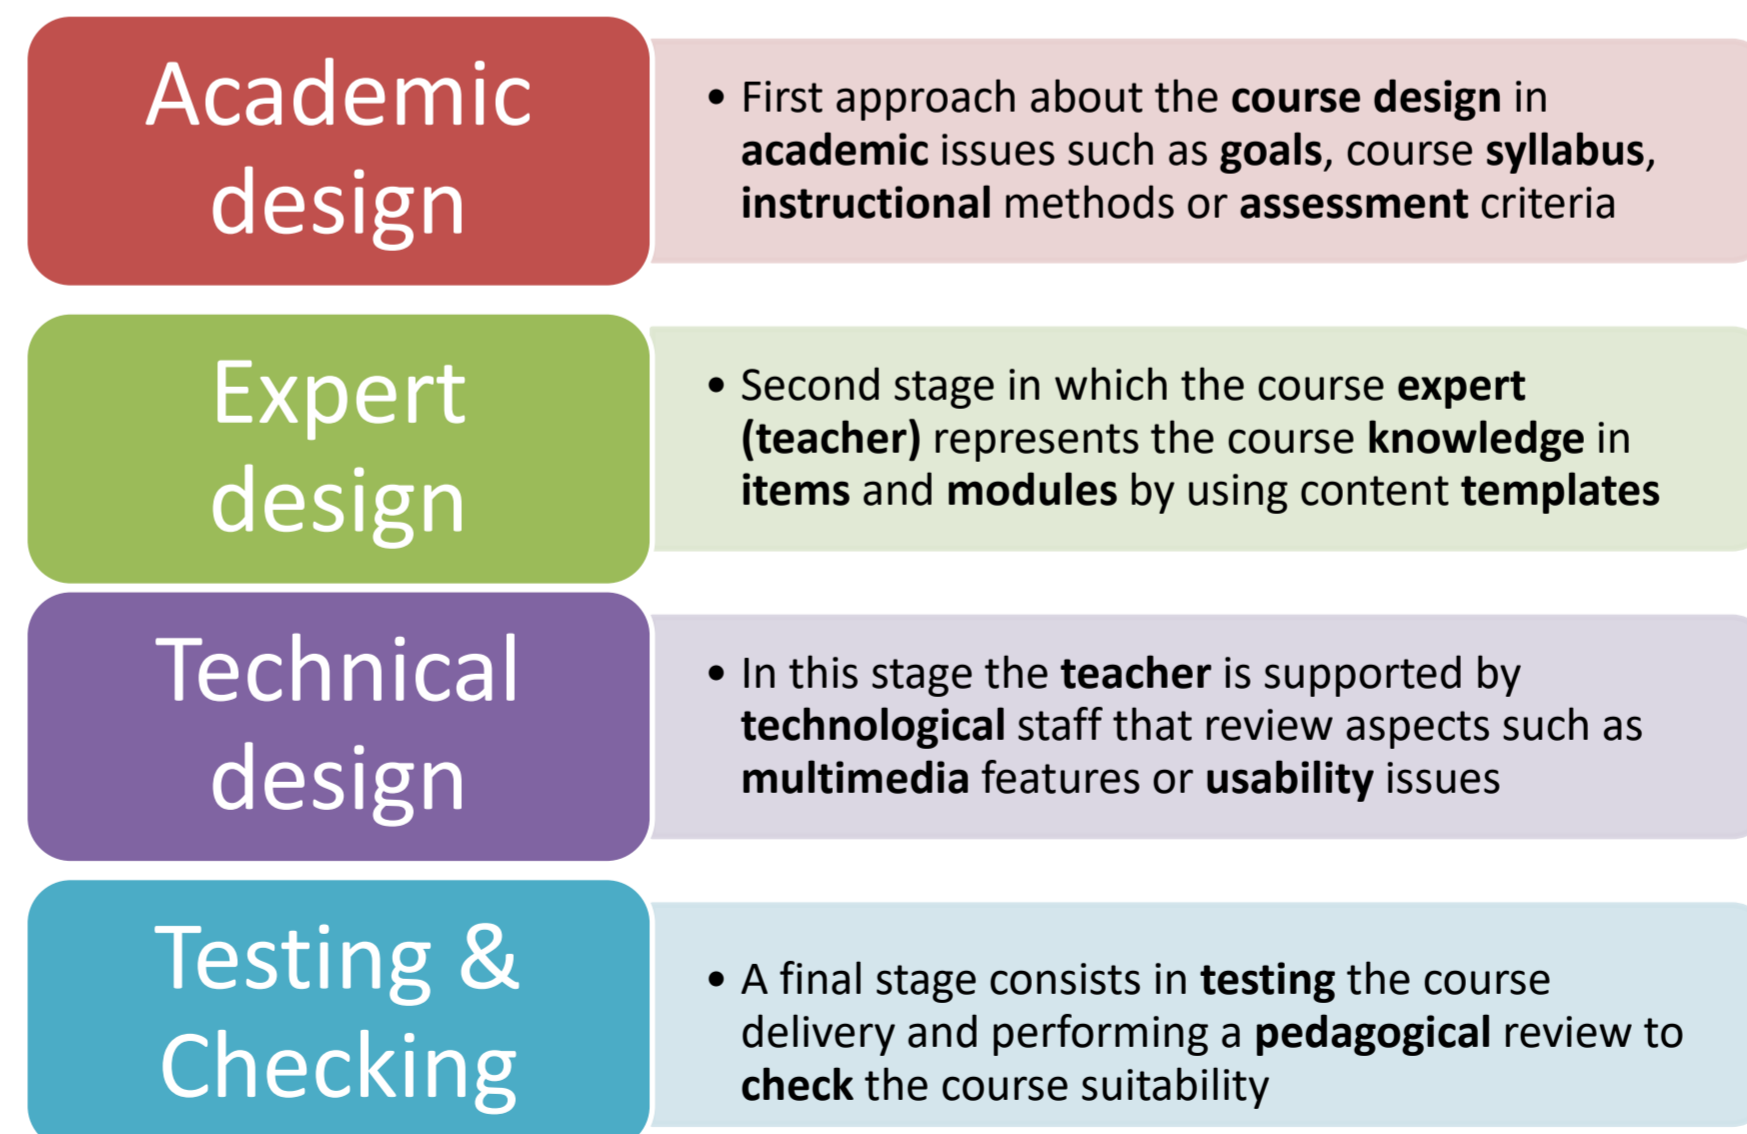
Academic design

• First approach about the course design in academic issues such as goals, course syllabus, instructional methods or assessment criteria

Expert design

• Second stage in which the course expert (teacher) represents the course knowledge in items and modules by using content templates

Technical design

• In this stage the teacher is supported by technological staff that review aspects such as multimedia features or usability issues

Testing & Checking

• A final stage consists in testing the course delivery and performing a pedagogical review to check the course suitability